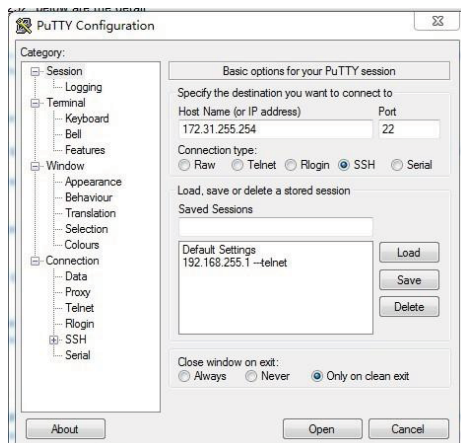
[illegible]

PuTTY Configuration

Category:

Session
Logging
Terminal
Keyboard
Bell
Features
Window
Appearance
Behaviour
Translation
Selection
Colours
Connection
Data
Proxy
Telnet
Rlogin
SSH
Serial

Basic options for your PuTTY session

Specify the destination you want to connect to

Host Name (or IP address)
172.31.255.254

Port
22

Connection type:
Raw Telnet Rlogin SSH Serial

Load, save or delete a stored session

Saved Sessions

Default Settings
192.168.255.1 --telnet

Load
Save
Delete

Close window on exit:
Always Never Only on clean exit

About
Open
Cancel